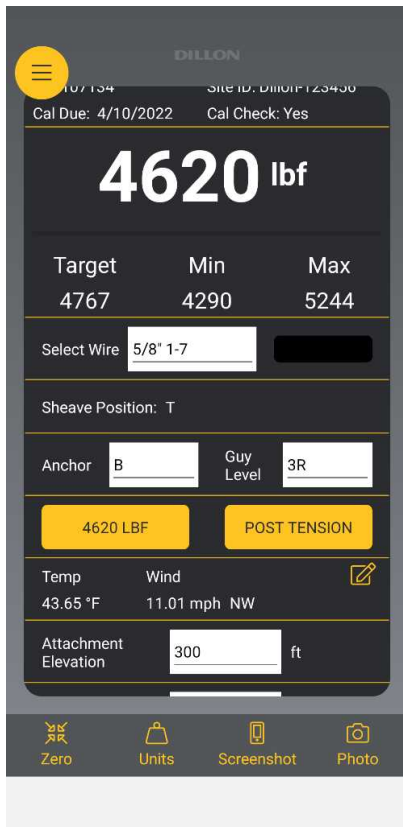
DILLON

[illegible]107134
Site ID: Dillon-123456
Cal Due: 4/10/2022
Cal Check: Yes

4620 lbf

| Target | Min | Max |
|---|---|---|
| 4767 | 4290 | 5244 |

Select Wire 5/8" 1-7

Sheave Position: T

Anchor B
Guy Level 3R

4620 LBF
POST TENSION

Temp
43.65 °F
Wind
11.01 mph NW

Attachment Elevation 300 ft

Zero
Units
Screenshot
Photo